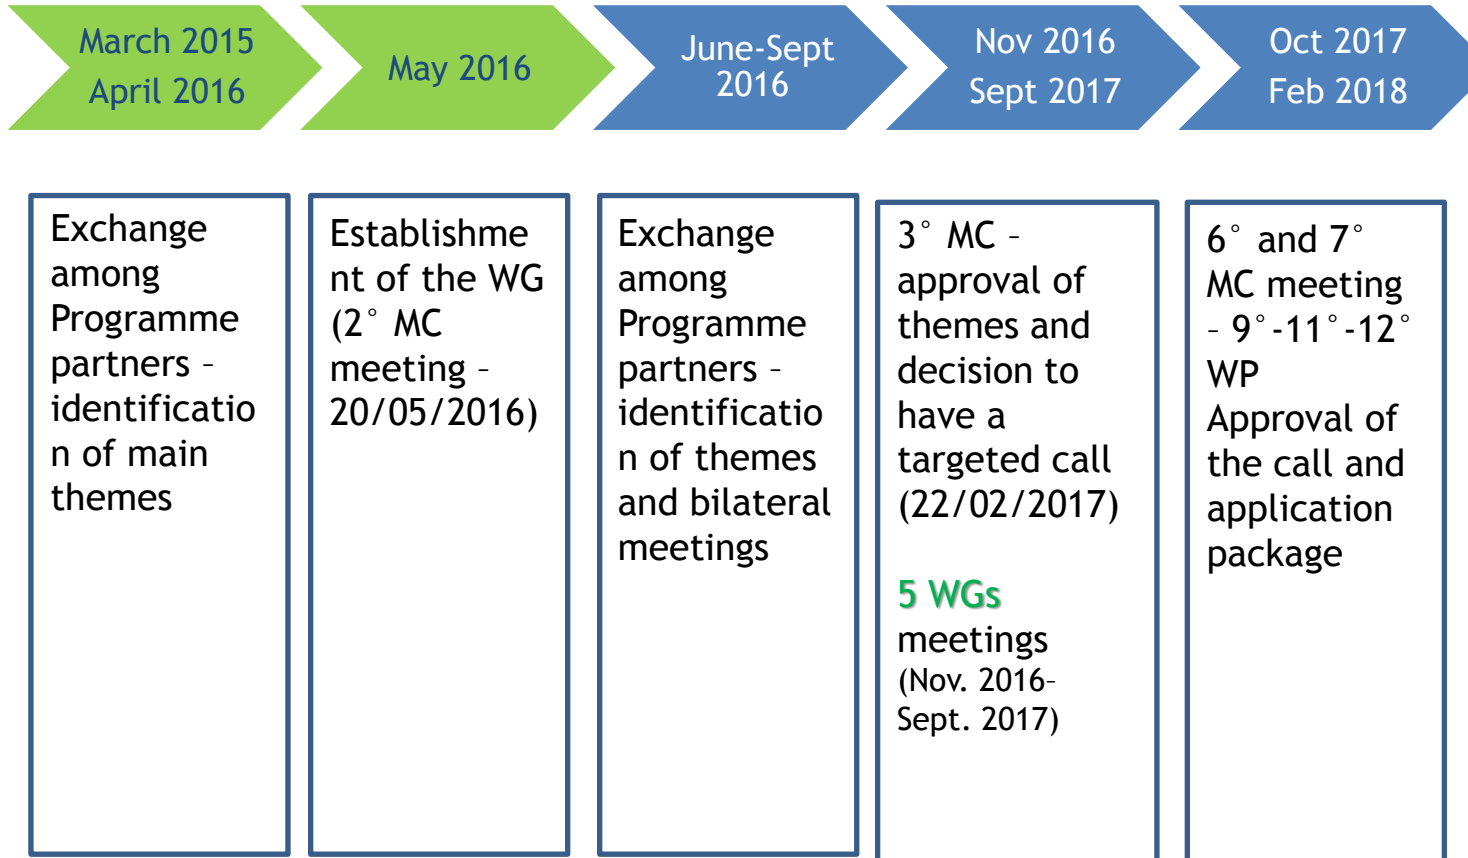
March 2015
April 2016

May 2016

June-Sept
2016

Nov 2016
Sept 2017

Oct 2017
Feb 2018

Exchange among Programme partners – identification of main themes

Establishment of the WG (2° MC meeting – 20/05/2016)

Exchange among Programme partners – identification of themes and bilateral meetings

3° MC – approval of themes and decision to have a targeted call (22/02/2017)

5 WGs meetings (Nov. 2016-Sept. 2017)

6° and 7° MC meeting – 9°-11°-12° WP
Approval of the call and application package